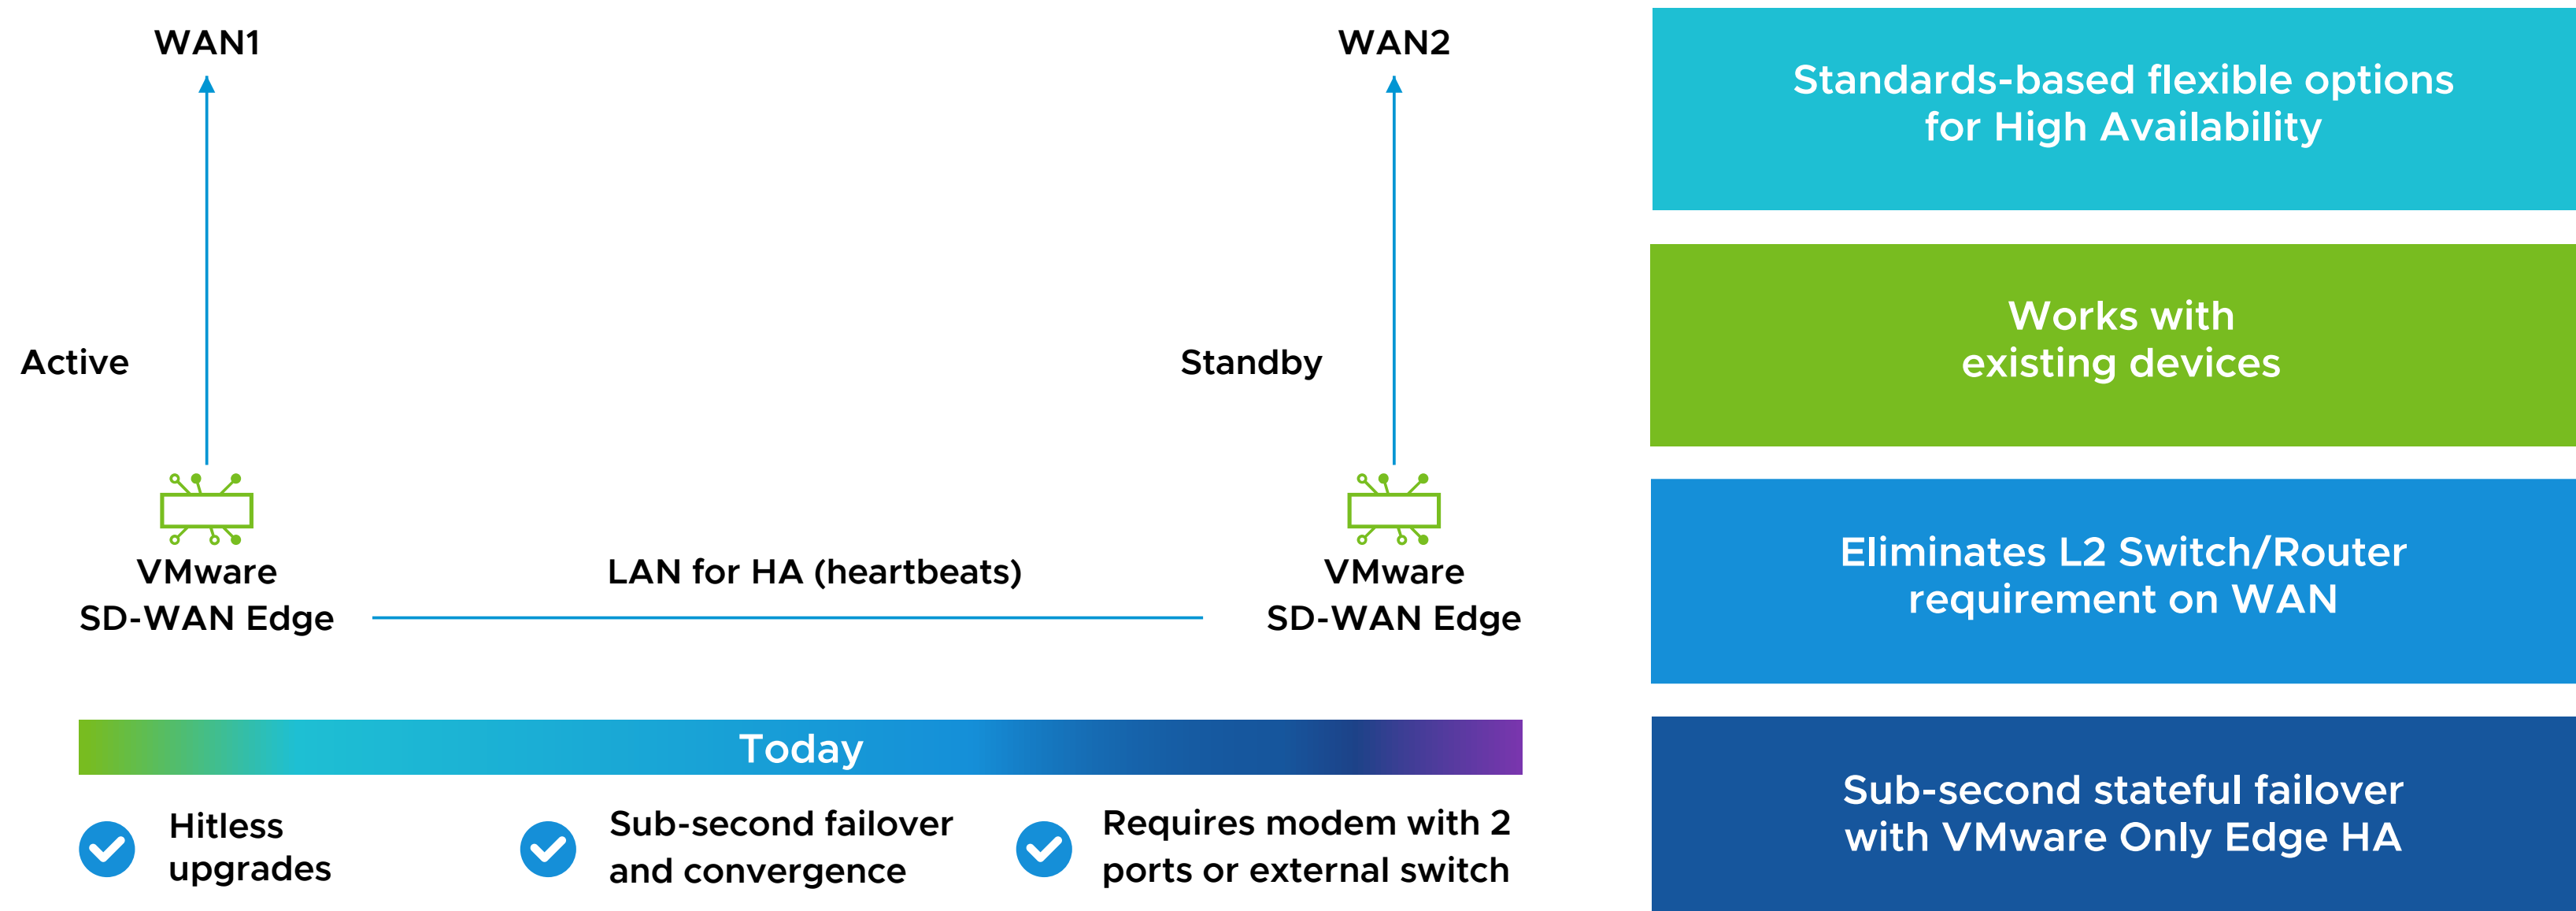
WAN1

WAN2

Active

Standby

VMware SD-WAN Edge

LAN for HA (heartbeats)

VMware SD-WAN Edge

Today

Hitless upgrades

Sub-second failover and convergence

Requires modem with 2 ports or external switch

Standards-based flexible options for High Availability

Works with existing devices

Eliminates L2 Switch/Router requirement on WAN

Sub-second stateful failover with VMware Only Edge HA